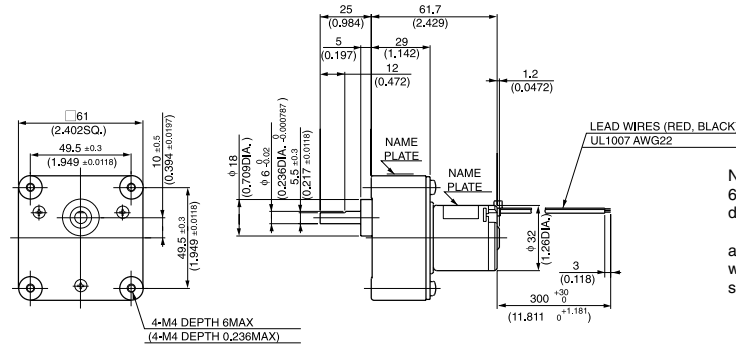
$\square$61
(2.402SQ.)
49.5 ±0.3
(1.949 ±0.0118)
10 ±0.5
(0.394 ±0.0197)
49.5 ±0.3
(1.949 ±0.0118)
4-M4 DEPTH 6MAX
(4-M4 DEPTH 0.236MAX)

25
(0.984)
61.7
(2.429)
5
(0.197)
29
(1.142)
12
(0.472)
1.2
(0.0472)
ϕ 18
(0.709DIA.)
ϕ 6 $^{0}_{-0.02}$
(0.236DIA. $^{0}_{-0.000787}$)
5.5 ±0.3
(0.217 ±0.0118)
NAME PLATE
NAME PLATE
LEAD WIRES (RED, BLACK
UL1007 AWG22
ϕ 32
(1.260DIA.)
3
(0.118)
300 $^{+30}_{0}$
(11.811 $^{+1.181}_{0}$)

N
6
d

a
w
s